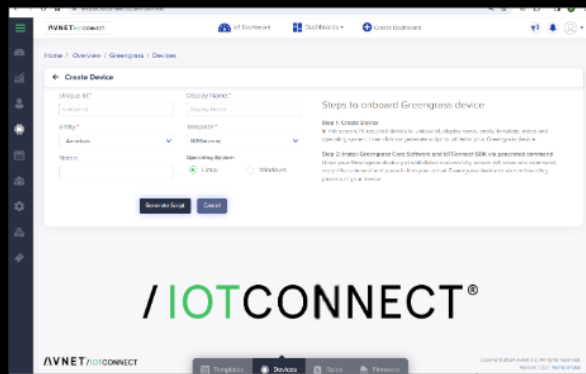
AVNET IOTCONNECT

IoT Dashboard

Dashboards

Create Dashboard

Home / Overview / Greengrass / Devices

← Create Device

Unique ID*

Display Name*

Entity*

Template*

Notes

Operating System

Linux

Windows

Generate Script

Cancel

Steps to onboard Greengrass device

Step 1: Create Device

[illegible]

Step 2: Install Greengrass Core Software and IoTConnect SDK via generated command

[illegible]

/ IOTCONNECT®

AVNET IOTCONNECT

Templates

Devices

Rules

Firmware

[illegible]